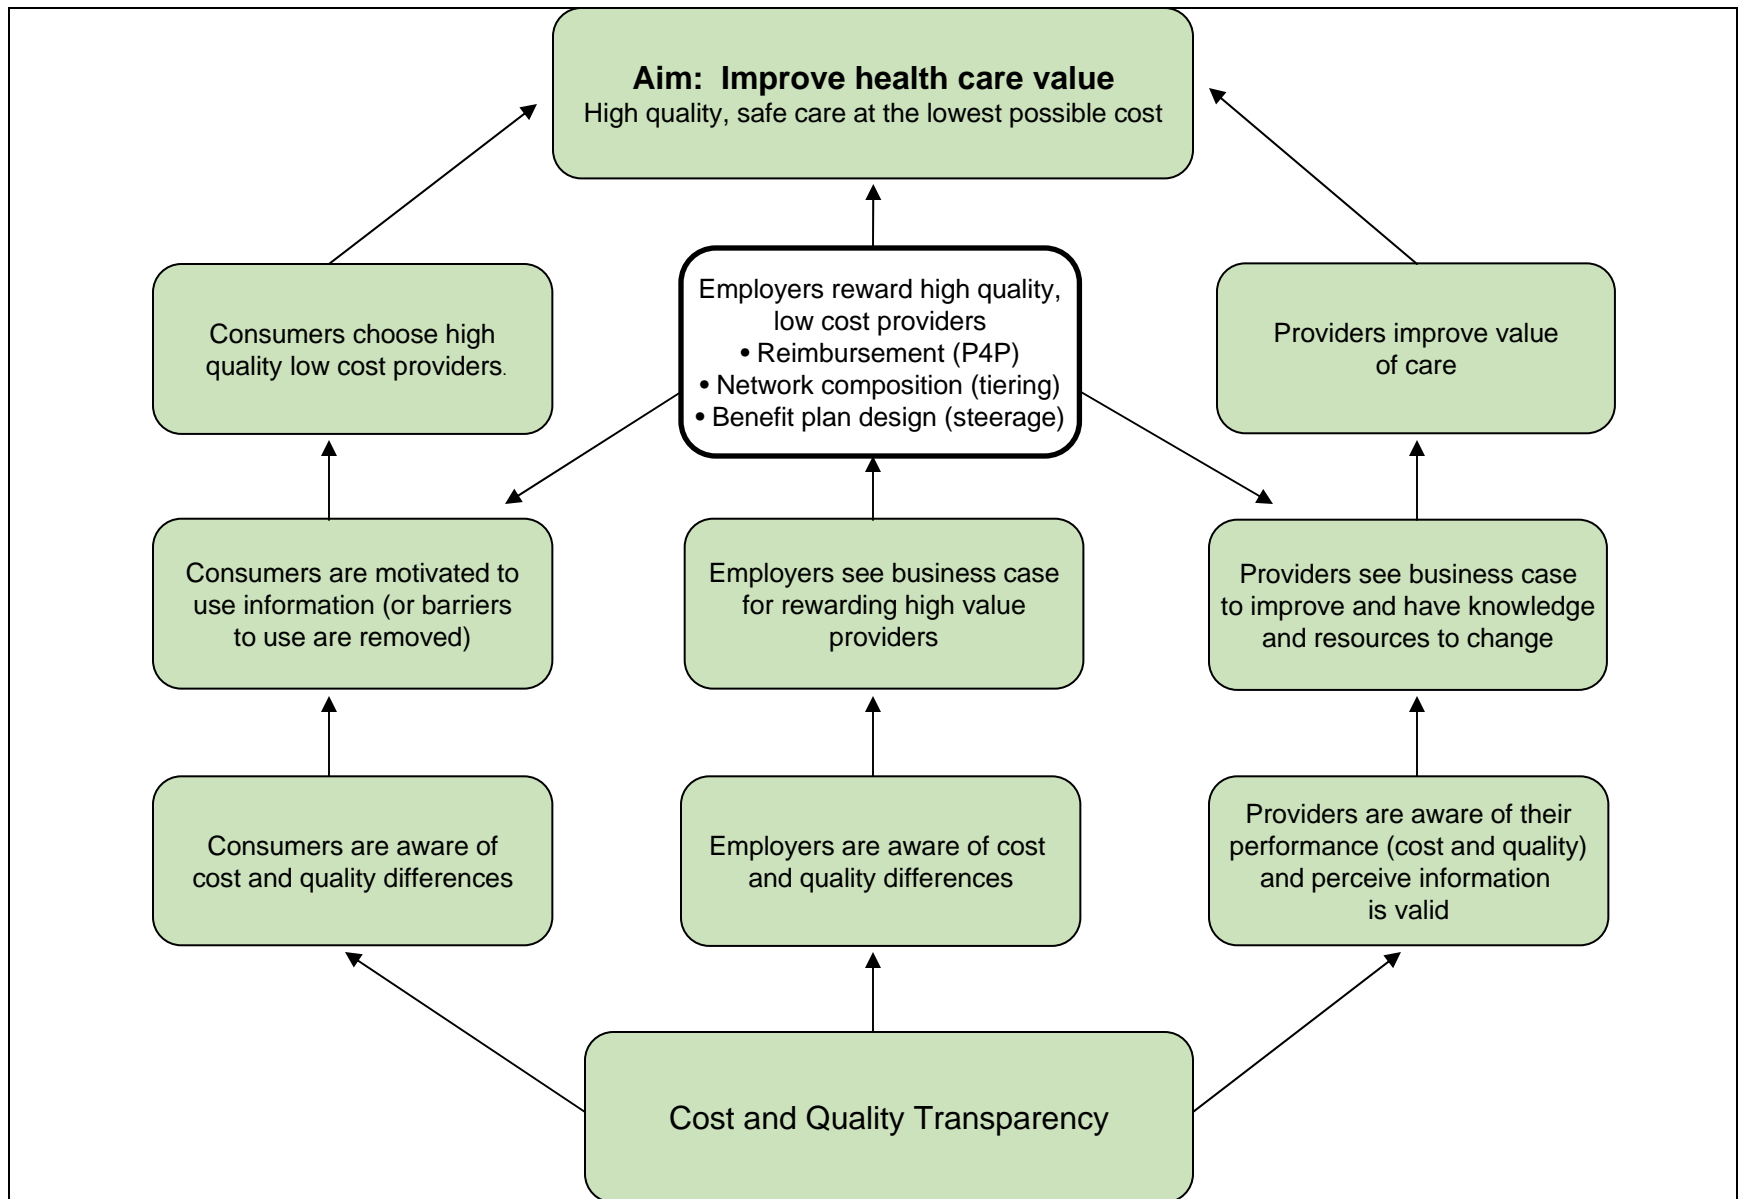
**Aim: Improve health care value**
High quality, safe care at the lowest possible cost

Consumers choose high quality low cost providers.

Employers reward high quality, low cost providers
• Reimbursement (P4P)
• Network composition (tiering)
• Benefit plan design (steerage)

Providers improve value of care

Consumers are motivated to use information (or barriers to use are removed)

Employers see business case for rewarding high value providers

Providers see business case to improve and have knowledge and resources to change

Consumers are aware of cost and quality differences

Employers are aware of cost and quality differences

Providers are aware of their performance (cost and quality) and perceive information is valid

Cost and Quality Transparency